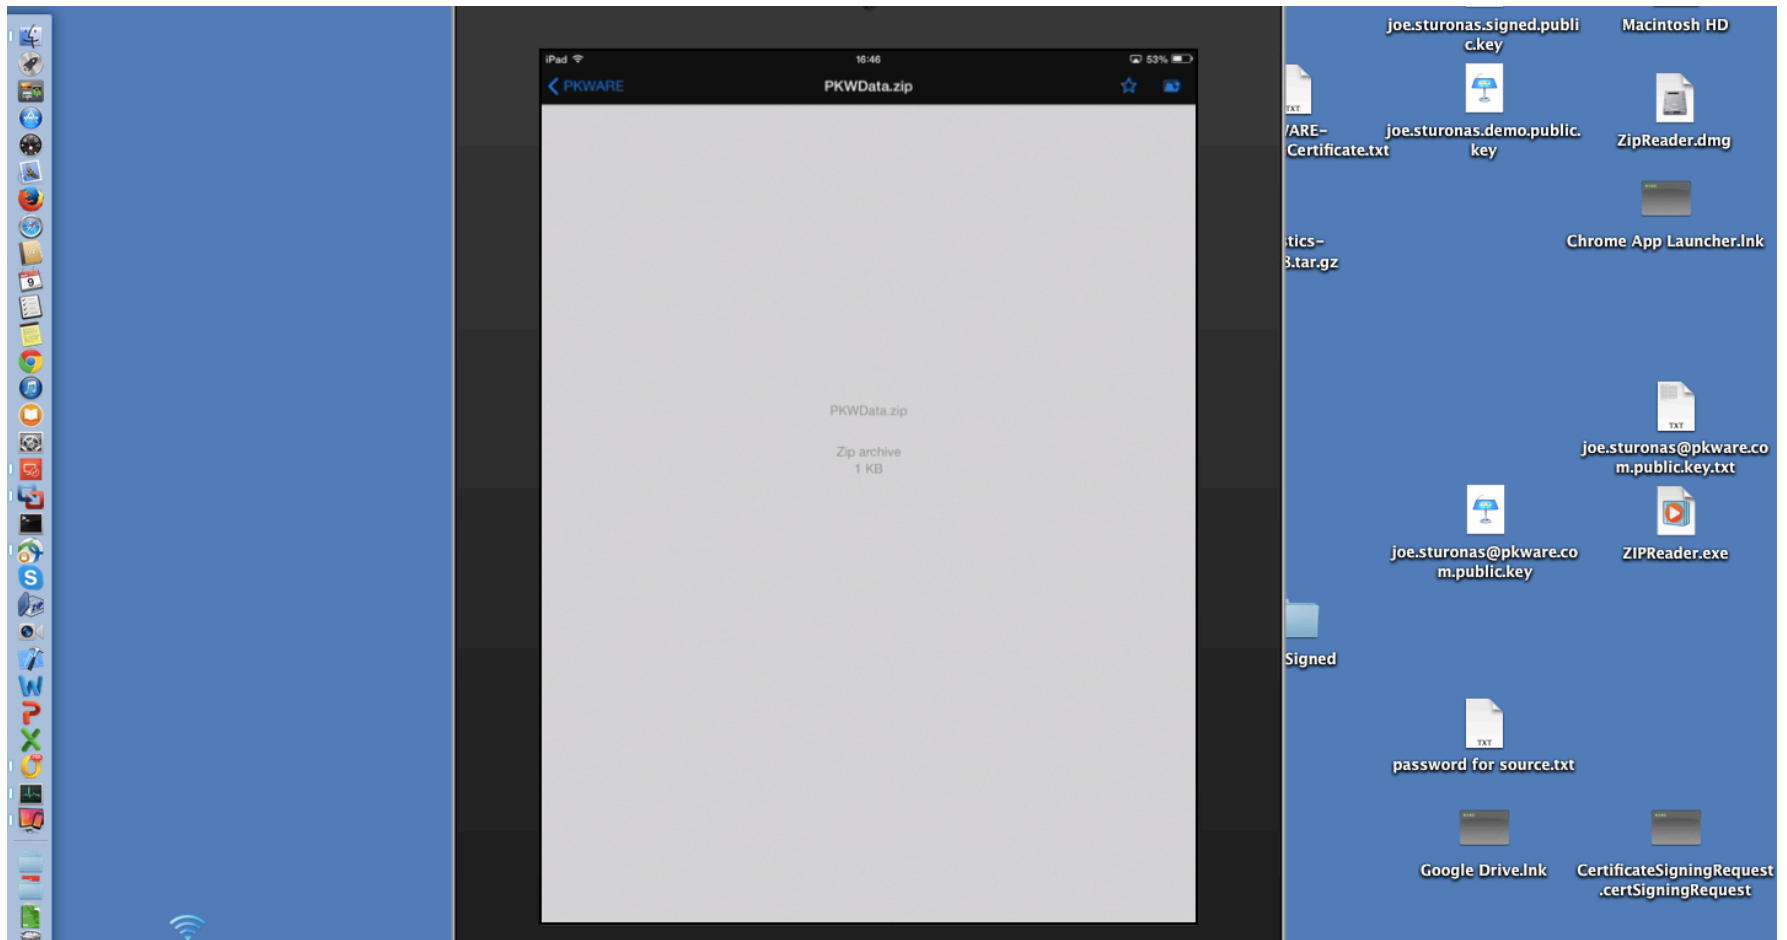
iPad 16:46 53%

PKWARE

PKWData.zip

PKWData.zip

Zip archive
1 KB

joe.sturonas.signed.public.key

Macintosh HD

TXT

'ARE-Certificate.txt

joe.sturonas.demo.public.key

ZipReader.dmg

Chrome App Launcher.lnk

tics-
3.tar.gz

TXT

joe.sturonas@pkware.com.public.key.txt

joe.sturonas@pkware.com.public.key

ZIPReader.exe

Signed

TXT

password for source.txt

Google Drive.lnk

CertificateSigningRequest.certSigningRequest